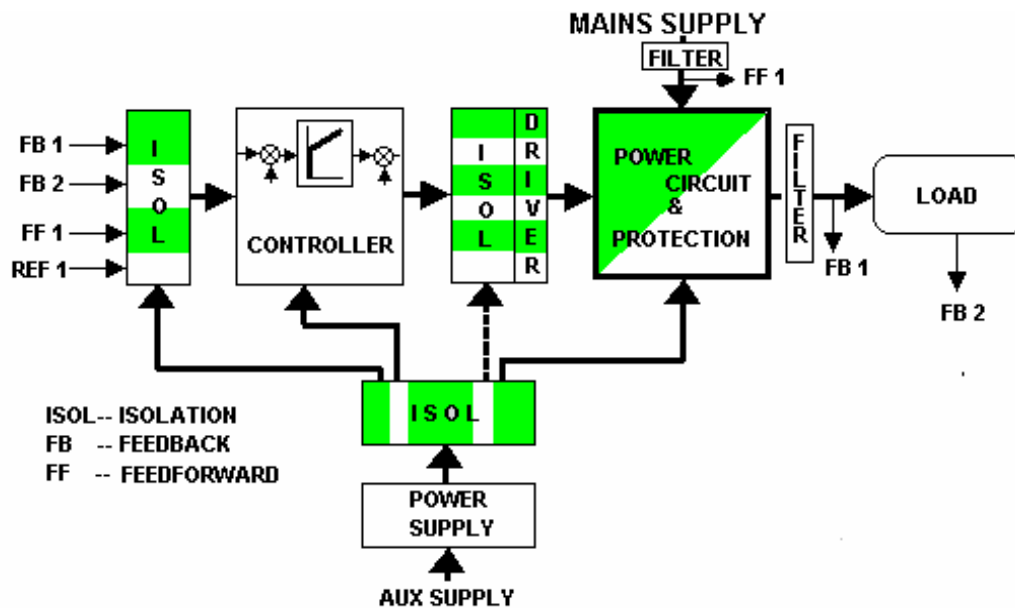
MAINS SUPPLY

FILTER

FF 1

FB 1

FB 2

FF 1

REF 1

I S O L

CONTROLLER

I S O L

D R I V E R

POWER CIRCUIT & PROTECTION

F I L T E R

LOAD

FB 1

FB 2

ISOL

ISOL-- ISOLATION
FB -- FEEDBACK
FF -- FEEDFORWARD

POWER SUPPLY

AUX SUPPLY